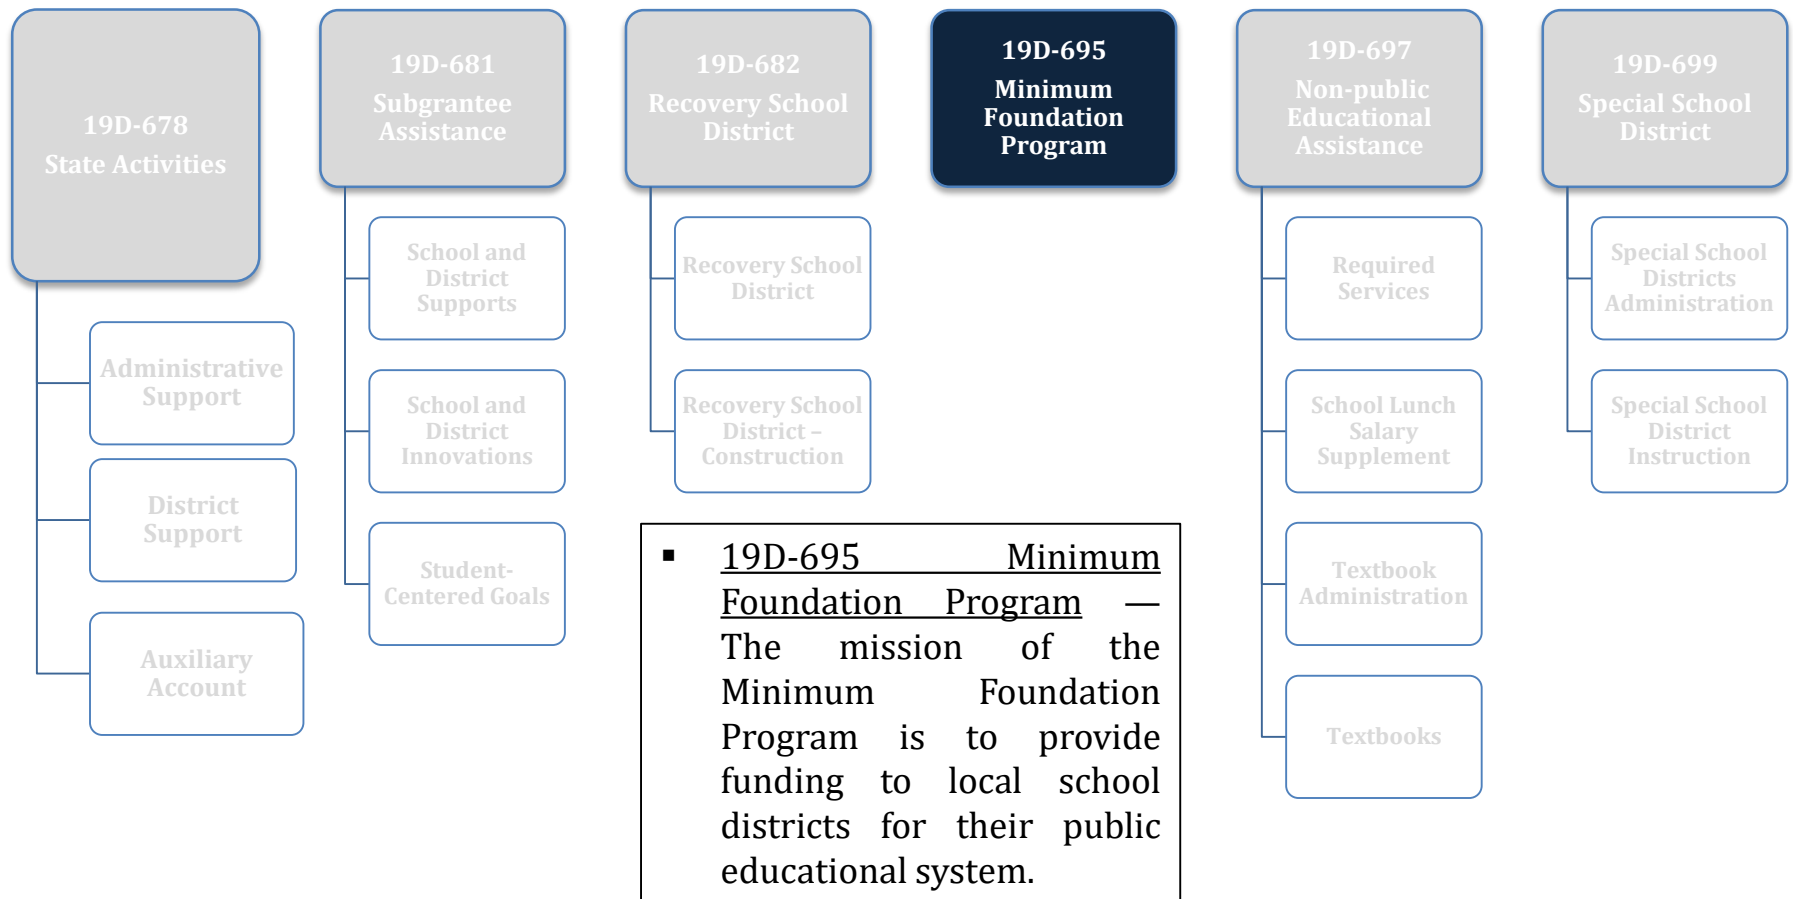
19D-678
State Activities

Administrative Support

District Support

Auxiliary Account

19D-681
Subgrantee Assistance

School and District Supports

School and District Innovations

Student-Centered Goals

19D-682
Recovery School District

Recovery School District

Recovery School District – Construction

19D-695
Minimum Foundation Program

19D-697
Non-public Educational Assistance

Required Services

School Lunch Salary Supplement

Textbook Administration

Textbooks

19D-699
Special School District

Special School Districts Administration

Special School District Instruction

▪ 19D-695 Minimum Foundation Program — The mission of the Minimum Foundation Program is to provide funding to local school districts for their public educational system.